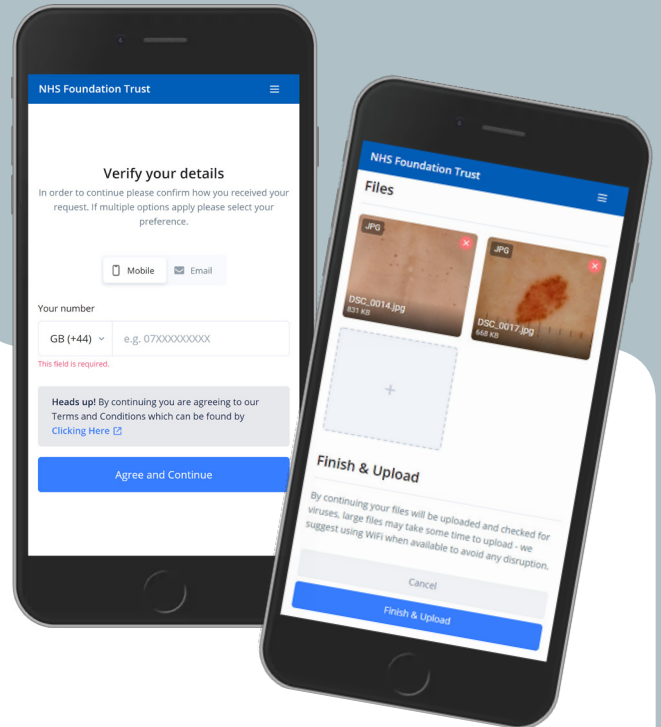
NHS Foundation Trust

Verify your details

In order to continue please confirm how you received your request. If multiple options apply please select your preference.

Mobile Email

Your number

GB (+44) e.g. 07XXXXXXXXX

This field is required.

**Heads up!** By continuing you are agreeing to our Terms and Conditions which can be found by Clicking Here

Agree and Continue

NHS Foundation Trust

Files

JPG
DSC_0014.jpg
831 KB

JPG
DSC_0017.jpg
668 KB

+

Finish & Upload

By continuing your files will be uploaded and checked for viruses, large files may take some time to upload - we suggest using WiFi when available to avoid any disruption.

Cancel

Finish & Upload